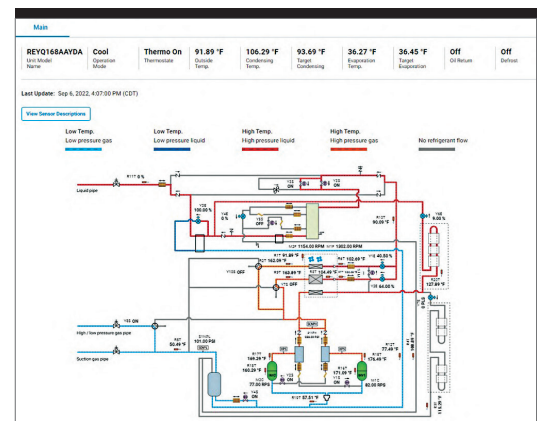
Main

| REYQ168AAYDA | Cool | Thermo On | 91.89 °F | 106.29 °F | 93.69 °F | 36.27 °F | 36.45 °F | Off | Off |
|---|---|---|---|---|---|---|---|---|---|
| Unit Model Name | Operation Mode | Thermostate | Outside Temp. | Condensing Temp. | Target Condensing | Evaporation Temp. | Target Evaporation | Oil Return | Defrost |

Last Update: Sep 6, 2022, 4:07:00 PM (CDT)

View Sensor Descriptions

Low Temp.
Low pressure gas

Low Temp.
Low pressure liquid

High Temp.
High pressure liquid

High Temp.
High pressure gas

No refrigerant flow

Liquid pipe

High / low pressure gas pipe

Suction gas pipe

0 %
ON
100.00 %
0 %
OFF
ON
90.09 °F
9.00 %
1154.00 RPM
1062.00 RPM
91.89 °F
162.04 °F
OFF
163.89 °F
102.69 °F
104.49 °F
40.50 %
64.00 %
127.89 °F
OFF
ON
50.49 °F
101.00 PSI
169.29 °F
160.29 °F
77.00 RPS
171.09 °F
176.49 °F
77.49 °F
82.00 RPS
57.51 °F
ON